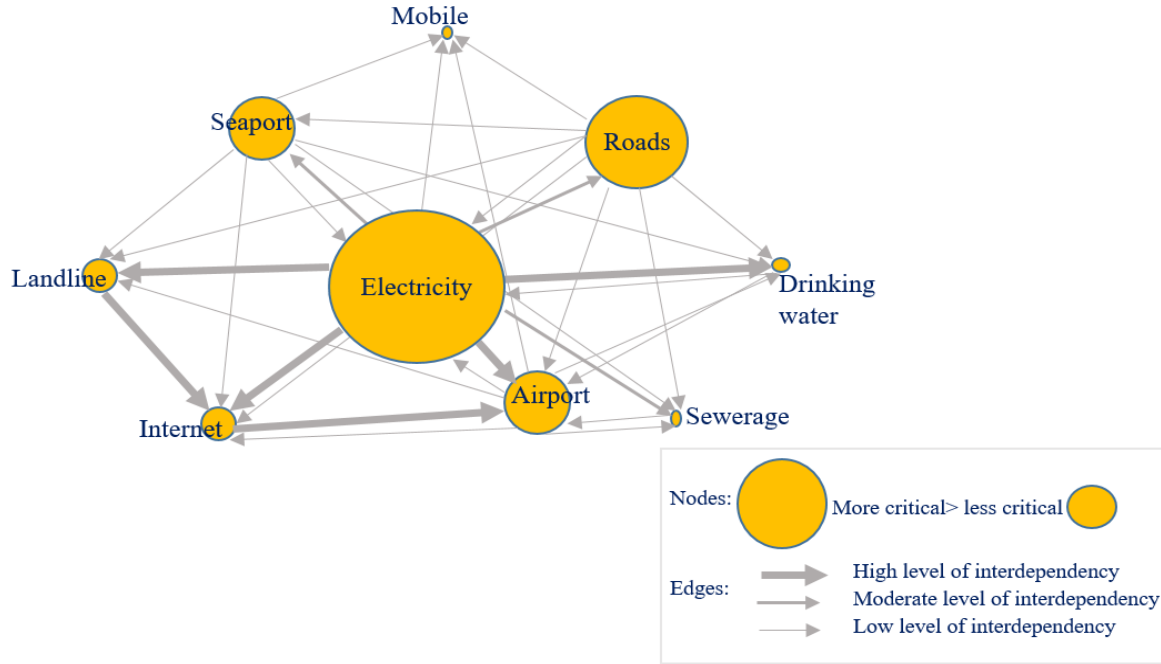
Mobile

Seaport

Roads

Landline

Electricity

Drinking water

Internet

Airport

Sewerage

Nodes: More critical> less critical

Edges: High level of interdependency
Moderate level of interdependency
Low level of interdependency